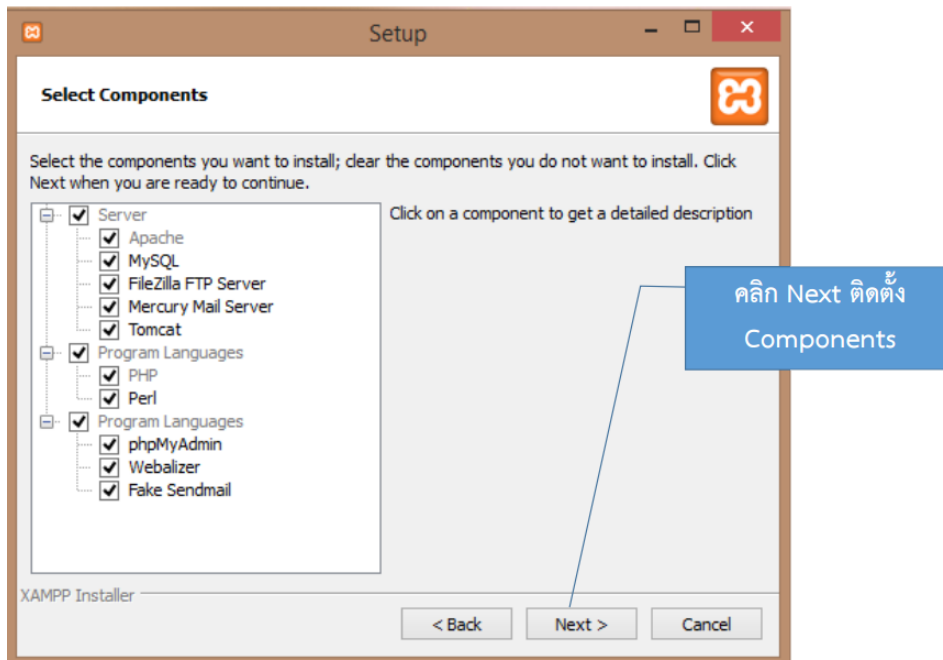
Setup

Select Components

Select the components you want to install; clear the components you do not want to install. Click Next when you are ready to continue.

Server
Apache
MySQL
FileZilla FTP Server
Mercury Mail Server
Tomcat
Program Languages
PHP
Perl
Program Languages
phpMyAdmin
Webalizer
Fake Sendmail

Click on a component to get a detailed description

คลิก Next ติดตั้ง Components

XAMPP Installer

< Back
Next >
Cancel